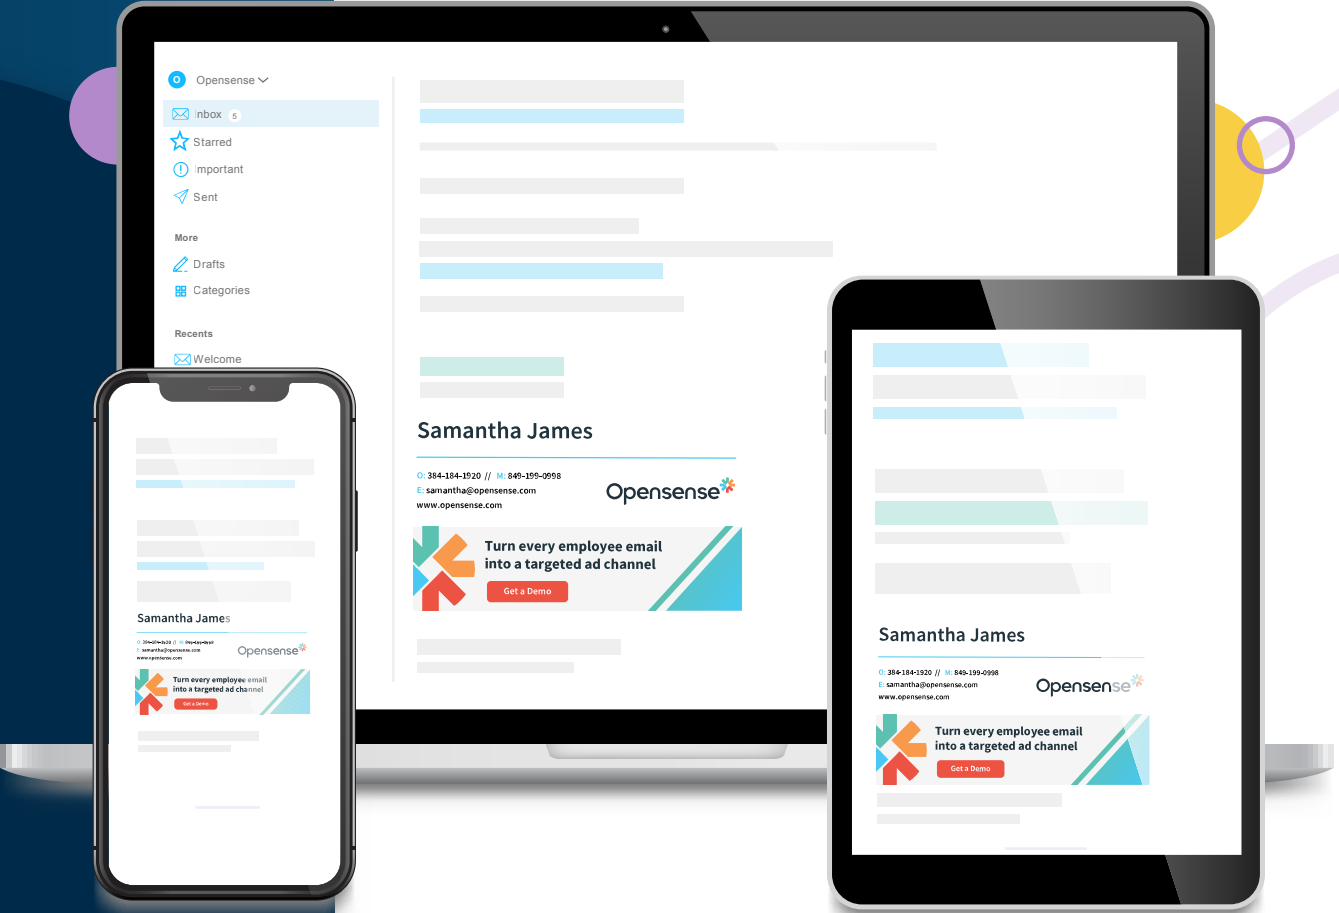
O Opensense

Inbox 5
Starred
Important
Sent

More
Drafts
Categories

Recents
Welcome

Samantha James

O: 384-184-1920 // M: 849-199-0998
E: samantha@opensense.com
www.opensense.com

Opensense

Turn every employee email into a targeted ad channel

Get a Demo

Samantha James

O: 384-184-1920 // M: 849-199-0998
E: samantha@opensense.com
www.opensense.com

Opensense

Turn every employee email into a targeted ad channel

Get a Demo

Samantha James

O: 384-184-1920 // M: 849-199-0998
E: samantha@opensense.com
www.opensense.com

Opensense

Turn every employee email into a targeted ad channel

Get a Demo